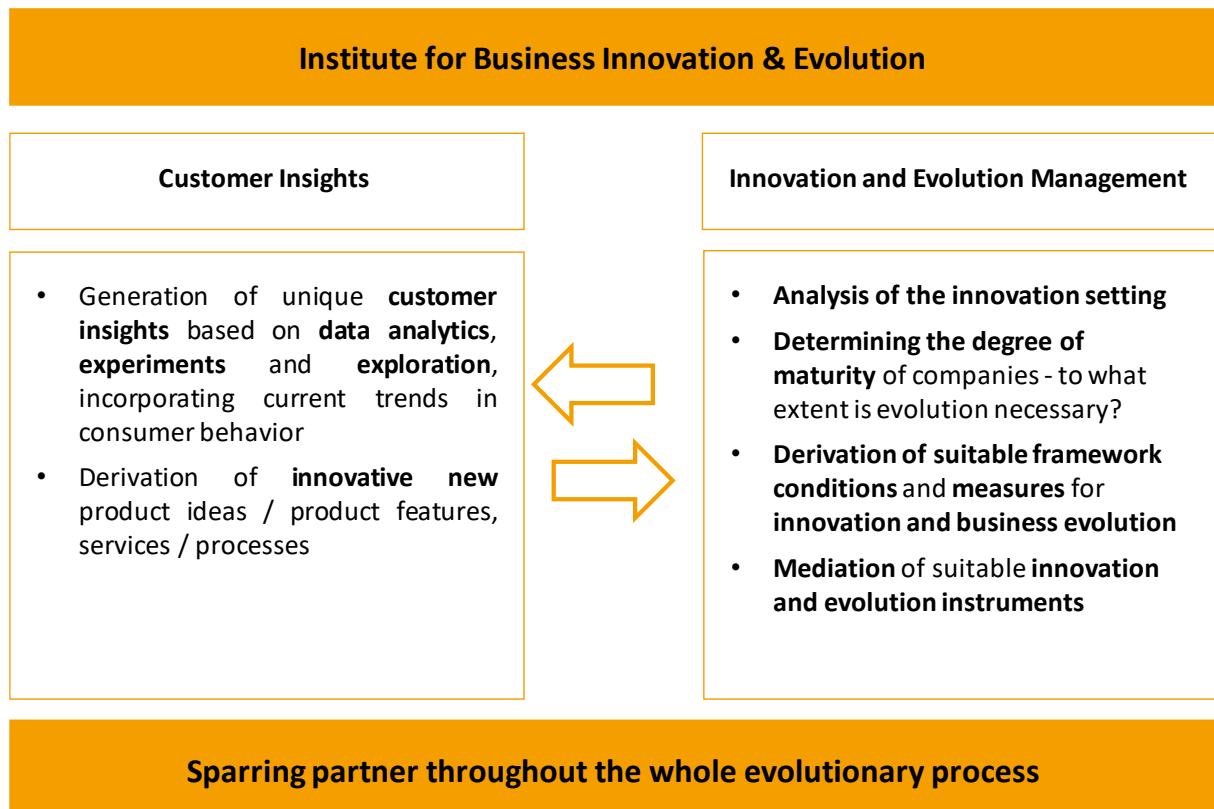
Institute for Business Innovation & Evolution

Customer Insights

- Generation of unique customer insights based on data analytics, experiments and exploration, incorporating current trends in consumer behavior
- Derivation of innovative new product ideas / product features, services / processes

Innovation and Evolution Management

- Analysis of the innovation setting
- Determining the degree of maturity of companies - to what extent is evolution necessary?
- Derivation of suitable framework conditions and measures for innovation and business evolution
- Mediation of suitable innovation and evolution instruments

Sparring partner throughout the whole evolutionary process